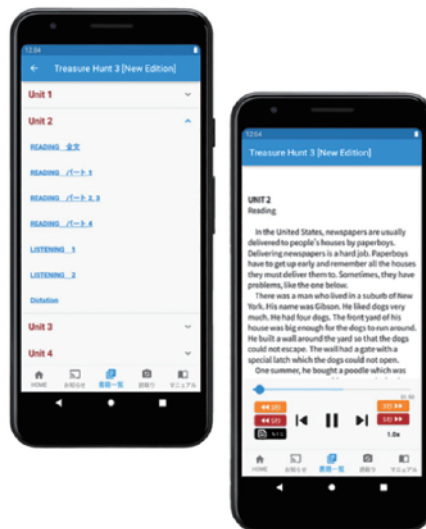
12:04

Treasure Hunt 3 [New Edition]

Unit 1

Unit 2

READING 全文

READING パート 1

READING パート 2, 3

READING パート 4

LISTENING 1

LISTENING 2

Dictation

Unit 3

Unit 4

HOME お知らせ 教材一覧 読取り マニュアル

12:04

Treasure Hunt 3 [New Edition]

UNIT 2
Reading

In the United States, newspapers are usually delivered to people's houses by paperboys. Delivering newspapers is a hard job. Paperboys have to get up early and remember all the houses they must deliver them to. Sometimes, they have problems, like the one below.

There was a man who lived in a suburb of New York. His name was Gibson. He liked dogs very much. He had four dogs. The front yard of his house was big enough for the dogs to run around. He built a wall around the yard so that the dogs could not escape. The wall had a gate with a special latch which the dogs could not open.

One summer, he bought a poodle which was

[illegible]

1.0x

HOME お知らせ 教材一覧 読取り マニュアル